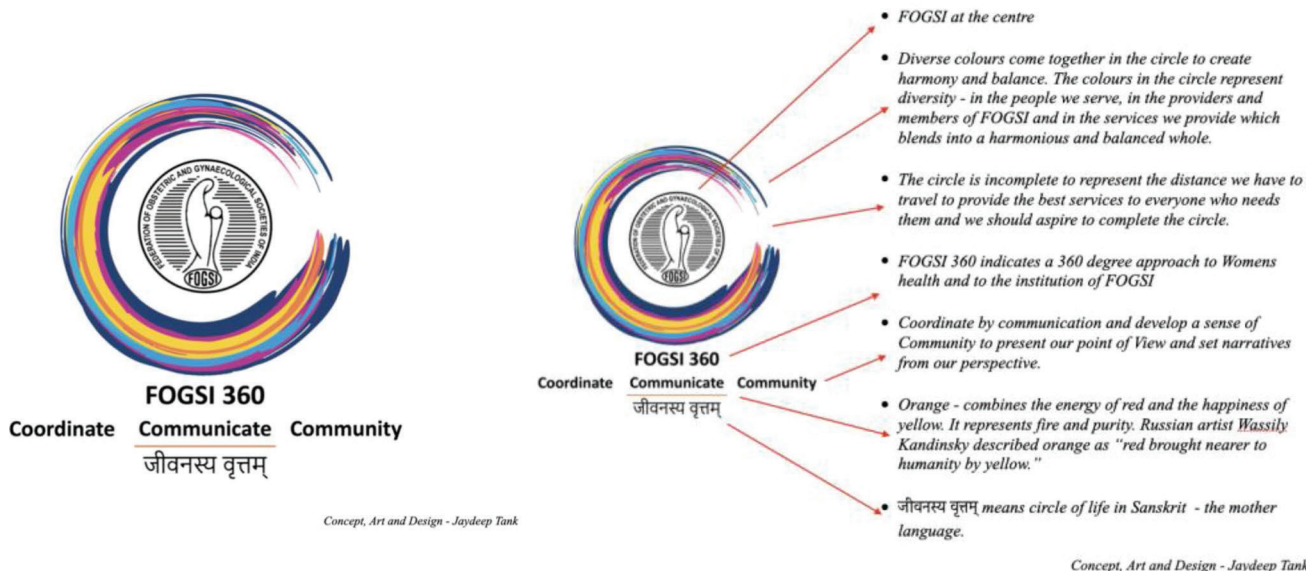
FEDERATION OF OBSTETRIC AND GYNAECOLOGICAL SOCIETIES OF INDIA

FOGSI

FOGSI 360

Coordinate Communicate Community

जीवनस्य वृत्तम्

Concept, Art and Design - Jaydeep Tank

FEDERATION OF OBSTETRIC AND GYNAECOLOGICAL SOCIETIES OF INDIA

FOGSI

FOGSI 360

Coordinate Communicate Community

जीवनस्य वृत्तम्

• FOGSI at the centre

• Diverse colours come together in the circle to create harmony and balance. The colours in the circle represent diversity - in the people we serve, in the providers and members of FOGSI and in the services we provide which blends into a harmonious and balanced whole.

• The circle is incomplete to represent the distance we have to travel to provide the best services to everyone who needs them and we should aspire to complete the circle.

• FOGSI 360 indicates a 360 degree approach to Womens health and to the institution of FOGSI

• Coordinate by communication and develop a sense of Community to present our point of View and set narratives from our perspective.

• Orange - combines the energy of red and the happiness of yellow. It represents fire and purity. Russian artist Wassily Kandinsky described orange as "red brought nearer to humanity by yellow."

• जीवनस्य वृत्तम् means circle of life in Sanskrit - the mother language.

Concept, Art and Design - Jaydeep Tank